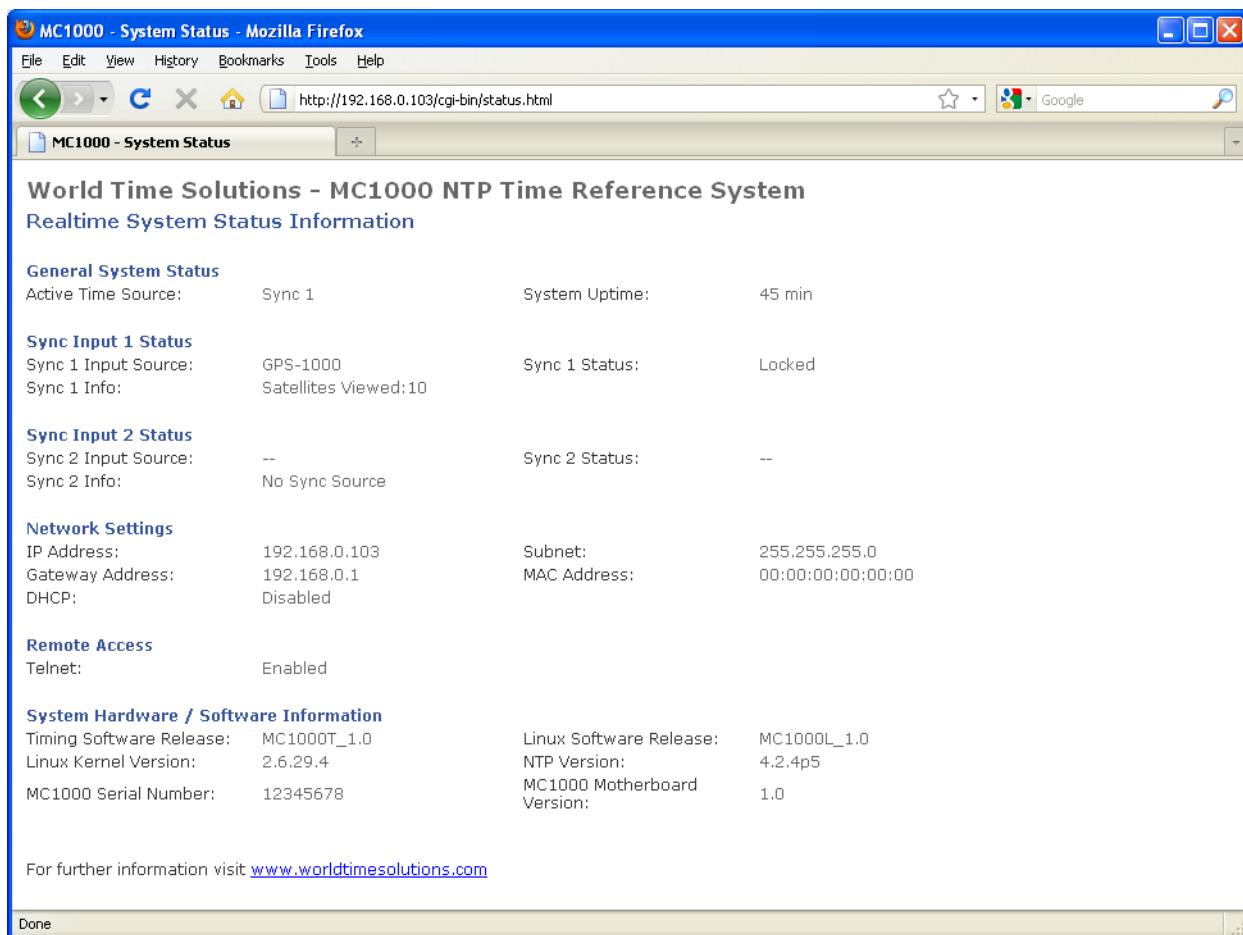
MC1000 - System Status - Mozilla Firefox

File Edit View History Bookmarks Tools Help

http://192.168.0.103/cgi-bin/status.html

Google

MC1000 - System Status

World Time Solutions - MC1000 NTP Time Reference System
Realtime System Status Information

General System Status
| | | | |
|---|---|---|---|
| Active Time Source: | Sync 1 | System Uptime: | 45 min |

Sync Input 1 Status
| | | | |
|---|---|---|---|
| Sync 1 Input Source: | GPS-1000 | Sync 1 Status: | Locked |
| Sync 1 Info: | Satellites Viewed:10 | | |

Sync Input 2 Status
| | | | |
|---|---|---|---|
| Sync 2 Input Source: | -- | Sync 2 Status: | -- |
| Sync 2 Info: | No Sync Source | | |

Network Settings
| | | | |
|---|---|---|---|
| IP Address: | 192.168.0.103 | Subnet: | 255.255.255.0 |
| Gateway Address: | 192.168.0.1 | MAC Address: | 00:00:00:00:00:00 |
| DHCP: | Disabled | | |

Remote Access
| | |
|---|---|
| Telnet: | Enabled |

System Hardware / Software Information
| | | | |
|---|---|---|---|
| Timing Software Release: | MC1000T_1.0 | Linux Software Release: | MC1000L_1.0 |
| Linux Kernel Version: | 2.6.29.4 | NTP Version: | 4.2.4p5 |
| MC1000 Serial Number: | 12345678 | MC1000 Motherboard Version: | 1.0 |

For further information visit www.worldtimesolutions.com

Done